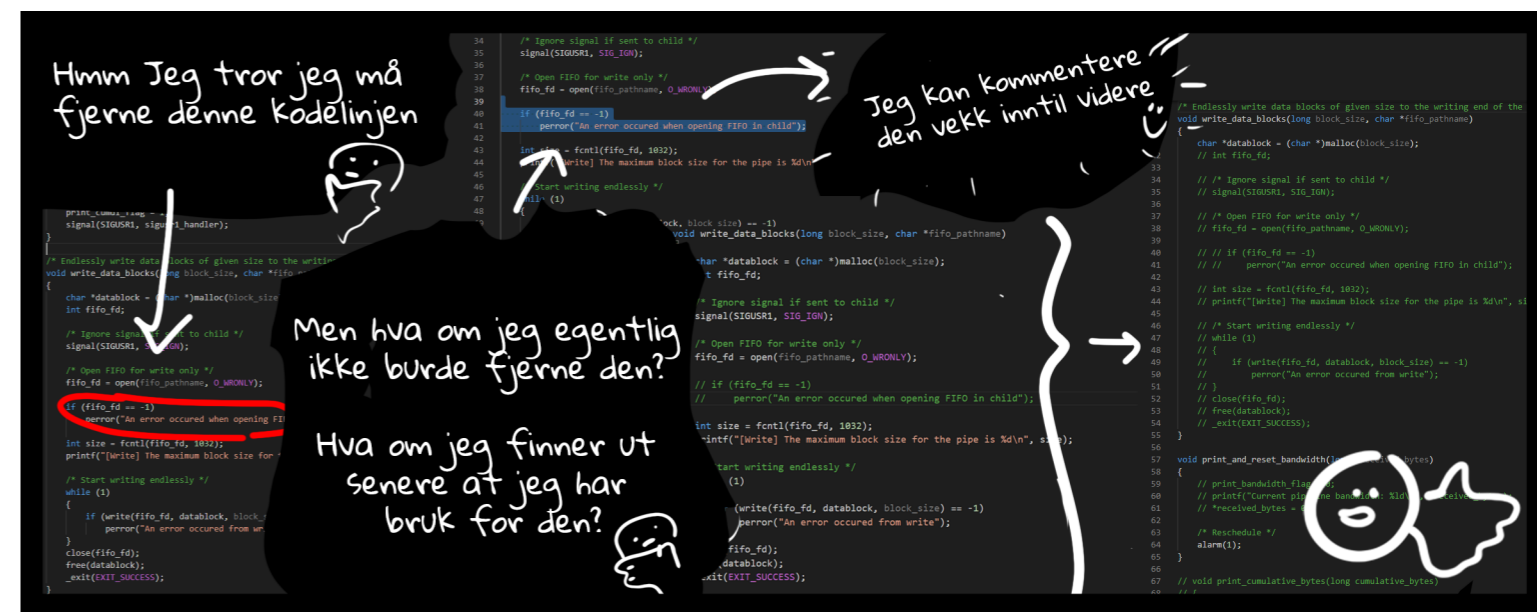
Hmm Jeg tror jeg må fjerne denne kodelinjen

print_cumul_flag = 1;
signal(SIGUSR1, sigusr1_handler);
}

/* Endlessly write data blocks of given size to the writi
void write_data_blocks(long block_size, char *fifo_
{
char *datablock = (char *)malloc(block_size
int fifo_fd;

/* Ignore signal if sent to child */
signal(SIGUSR1, SIG_IGN);

/* Open FIFO for write only */
fifo_fd = open(fifo_pathname, O_WRONLY);

if (fifo_fd == -1)
perror("An error occured when opening FI

int size = fcntl(fifo_fd, 1032);
printf("[Write] The maximum block size for

/* Start writing endlessly */
while (1)
{
if (write(fifo_fd, datablock, block_
perror("An error occured from wr
}
close(fifo_fd);
free(datablock);
_exit(EXIT_SUCCESS);
}

34 /* Ignore signal if sent to child */
35 signal(SIGUSR1, SIG_IGN);
36
37 /* Open FIFO for write only */
38 fifo_fd = open(fifo_pathname, O_WRONLY);
39
40 if (fifo_fd == -1)
41 perror("An error occured when opening FIFO in child");
42
43 int size = fcntl(fifo_fd, 1032);
44 [Write] The maximum block size for the pipe is %d\n"
45
46 Start writing endlessly */
47 (1)

Men hva om jeg egentlig ikke burde fjerne den?

Hva om jeg finner ut senere at jeg har bruk for den?

ock, block_size) == -1)
void write_data_blocks(long block_size, char *fifo_pathname)
char *datablock = (char *)malloc(block_size);
t fifo_fd;
/* Ignore signal if sent to child */
signal(SIGUSR1, SIG_IGN);
/* Open FIFO for write only */
fifo_fd = open(fifo_pathname, O_WRONLY);
// if (fifo_fd == -1)
// perror("An error occured when opening FIFO in child");
int size = fcntl(fifo_fd, 1032);
rintf("[Write] The maximum block size for the pipe is %d\n", size);
tart writing endlessly */
(1)
(write(fifo_fd, datablock, block_size) == -1)
perror("An error occured from write");
fifo_fd);
datablock);
exit(EXIT_SUCCESS);

Jeg kan kommentere den vekk inntil videre

/* Endlessly write data blocks of given size to the writing end of the
void write_data_blocks(long block_size, char *fifo_pathname)
{
char *datablock = (char *)malloc(block_size);
// int fifo_fd;
33
34 // /* Ignore signal if sent to child */
35 // signal(SIGUSR1, SIG_IGN);
36
37 // /* Open FIFO for write only */
38 // fifo_fd = open(fifo_pathname, O_WRONLY);
39
40 // // if (fifo_fd == -1)
41 // // perror("An error occured when opening FIFO in child");
42
43 // int size = fcntl(fifo_fd, 1032);
44 // printf("[Write] The maximum block size for the pipe is %d\n", si
45
46 // /* Start writing endlessly */
47 // while (1)
48 // {
49 // if (write(fifo_fd, datablock, block_size) == -1)
50 // perror("An error occured from write");
51 // }
52 // close(fifo_fd);
53 // free(datablock);
54 // _exit(EXIT_SUCCESS);
55 }
56
57 void print_and_reset_bandwidth(lo bytes)
58 {
59 // print_bandwidth_flag
60 // printf("Current pi bandwid %ld\ received
61 // *received_bytes =
62
63 /* Reschedule */
64 alarm(1);
65 }
66
67 // void print_cumulative_bytes(long cumulative_bytes)